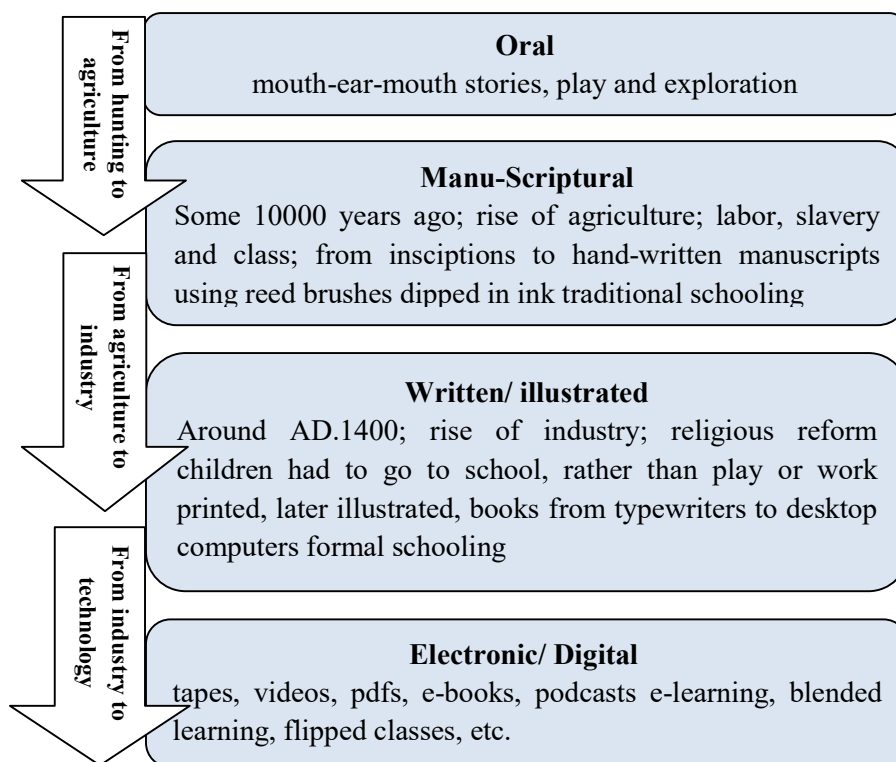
From hunting to agriculture

Oral
mouth-ear-mouth stories, play and exploration

Manu-Scriptural
Some 10000 years ago; rise of agriculture; labor, slavery and class; from insciptions to hand-written manuscripts using reed brushes dipped in ink traditional schooling

From agriculture to industry

Written/ illustrated
Around AD.1400; rise of industry; religious reform children had to go to school, rather than play or work printed, later illustrated, books from typewriters to desktop computers formal schooling

From industry to technology

Electronic/ Digital
tapes, videos, pdfs, e-books, podcasts e-learning, blended learning, flipped classes, etc.